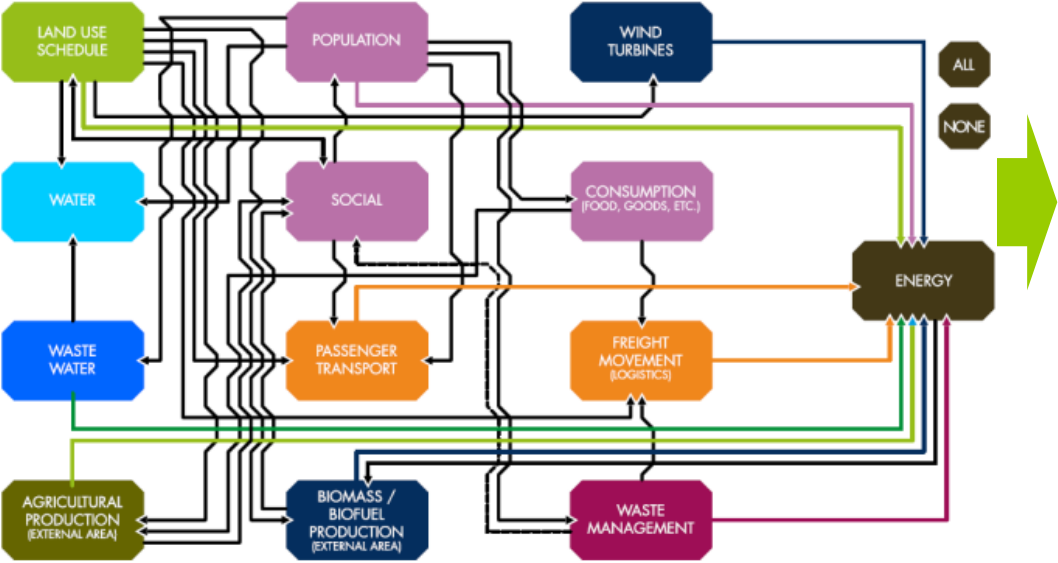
LAND USE SCHEDULE

POPULATION

WIND TURBINES

ALL

NONE

WATER

SOCIAL

CONSUMPTION (FOOD, GOODS, ETC.)

ENERGY

WASTE WATER

PASSENGER TRANSPORT

FREIGHT MOVEMENT (LOGISTICS)

AGRICULTURAL PRODUCTION (EXTERNAL AREA)

BIOMASS / BIOFUEL PRODUCTION (EXTERNAL AREA)

WASTE MANAGEMENT